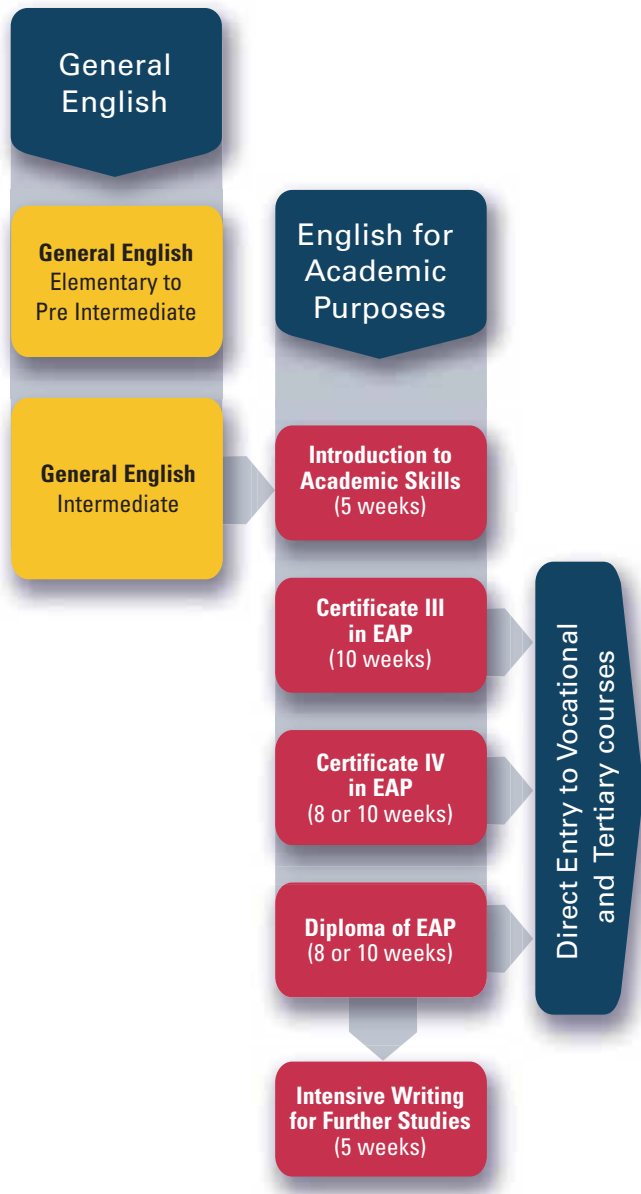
General English

General English
Elementary to Pre Intermediate

General English
Intermediate

English for Academic Purposes

Introduction to Academic Skills
(5 weeks)

Certificate III in EAP
(10 weeks)

Certificate IV in EAP
(8 or 10 weeks)

Diploma of EAP
(8 or 10 weeks)

Intensive Writing for Further Studies
(5 weeks)

Direct Entry to Vocational and Tertiary courses